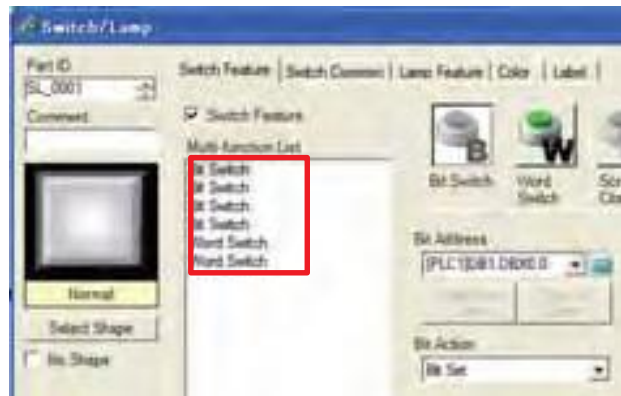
Switch/Lamp

Part ID
SL_0001

Comment

Normal

Select Shape

No Shape

Switch Feature | Switch Common | Lamp Feature | Color | Label |

Switch Feature

Multi-function List

Bit Switch
Bit Switch
Bit Switch
Bit Switch
Word Switch
Word Switch

Bit Switch

Word Switch

Sc
Cl

Bit Address
[PLC1]DB1.DBX0.0

Bit Action
Bit Set